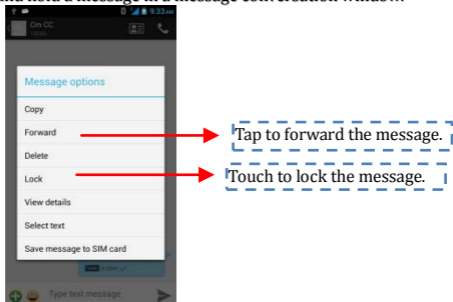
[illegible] hold a message in message conversation window.

Cm CC

9:33

Message options

Copy

Forward

Delete

Lock

View details

Select text

Save message to SIM card

Type text message

Tap to forward the message.

Touch to lock the message.